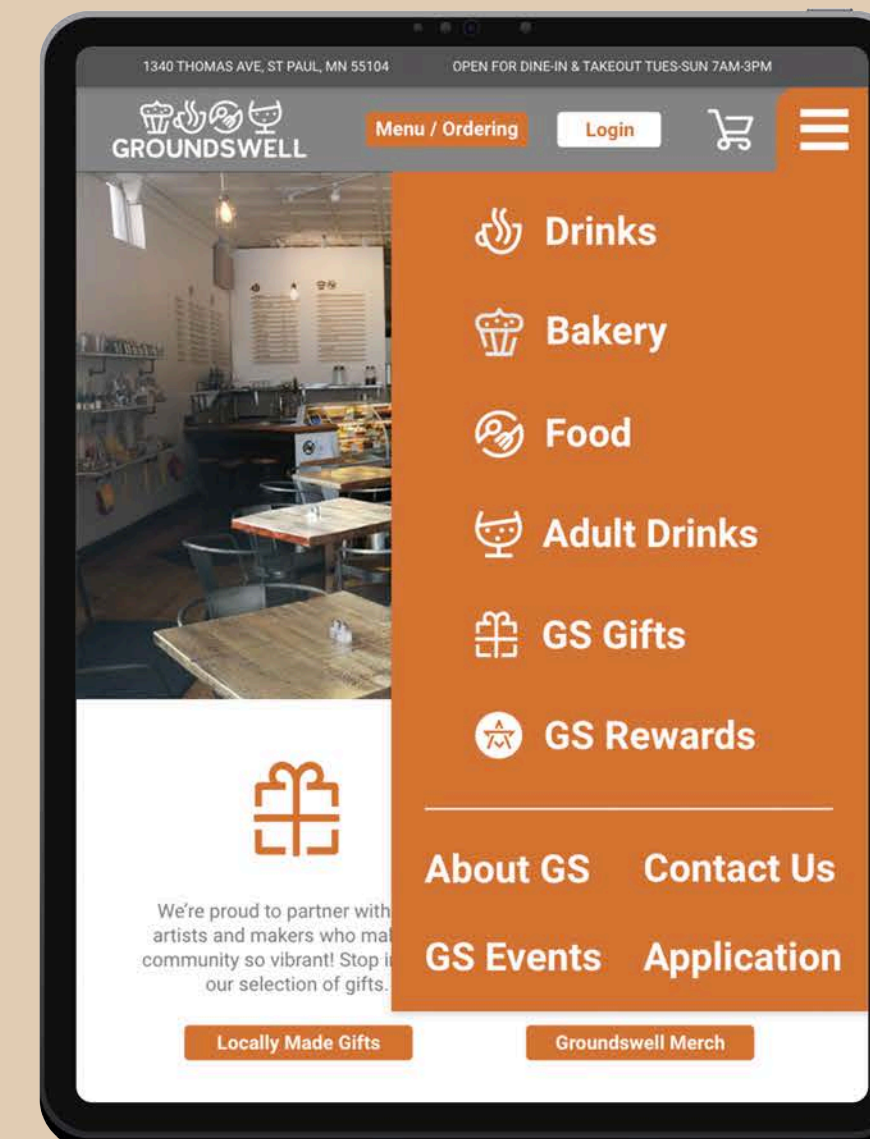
1340 THOMAS AVE, ST PAUL, MN 55104

OPEN FOR DINE-IN & TAKEOUT TUES-SUN 7AM-3PM

GROUNDSWELL

Menu / Ordering

Login

Drinks

Bakery

Food

Adult Drinks

GS Gifts

GS Rewards

About GS

Contact Us

GS Events

Application

We're proud to partner with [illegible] artists and makers who ma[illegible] community so vibrant! Stop i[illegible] our selection of gifts.

Locally Made Gifts

Groundswell Merch